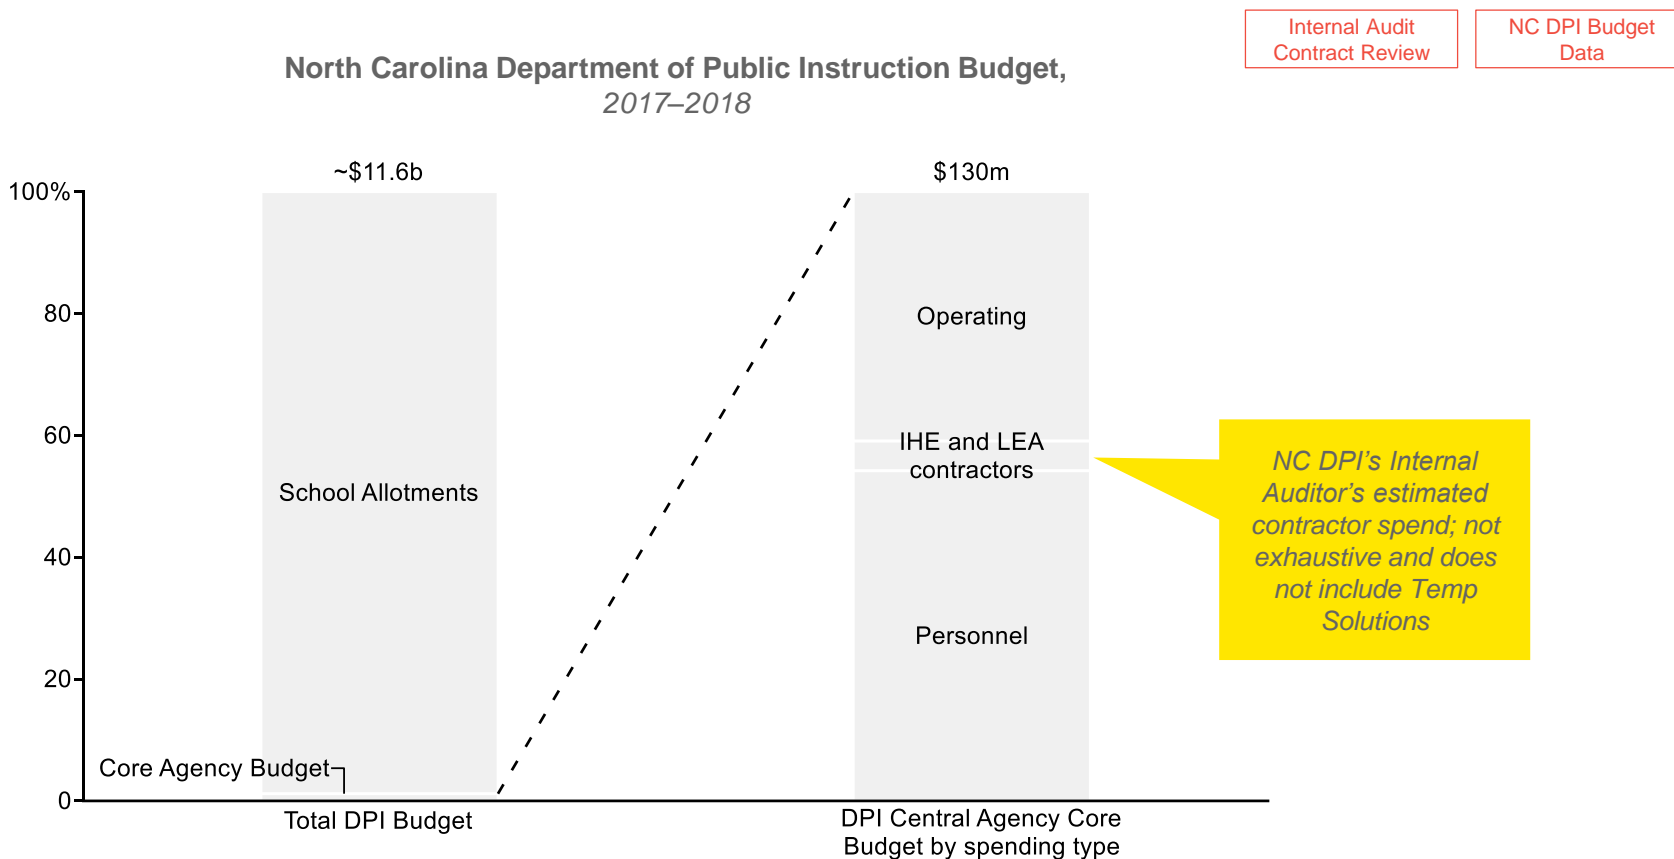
Internal Audit Contract Review

NC DPI Budget Data

North Carolina Department of Public Instruction Budget, 2017–2018

~$11.6b

$130m

100%
80
60
40
20
0

School Allotments

Core Agency Budget

Operating

IHE and LEA contractors

Personnel

NC DPI's Internal Auditor's estimated contractor spend; not exhaustive and does not include Temp Solutions

Total DPI Budget

DPI Central Agency Core Budget by spending type